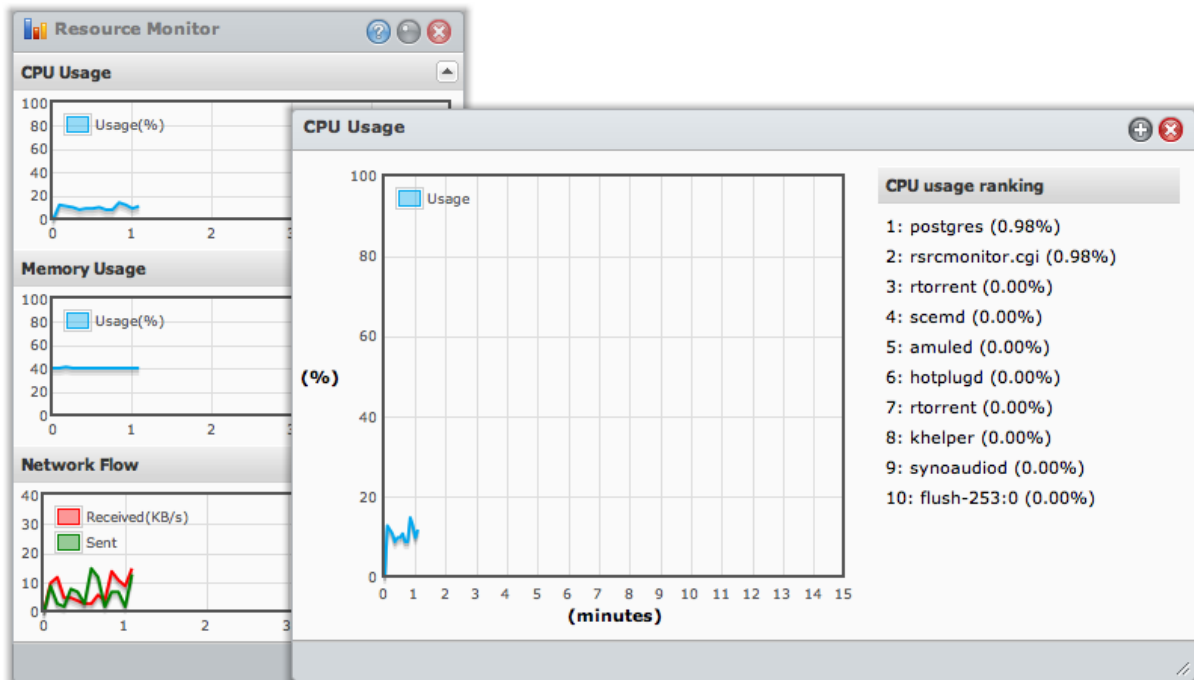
Resource Monitor

CPU Usage

100
80
60
40
20
0

Usage(%)

0 1 2 3

Memory Usage

100
80
60
40
20
0

Usage(%)

0 1 2 3

Network Flow

40
30
20
10
0

Received(KB/s)
Sent

0 1 2 3

CPU Usage

100
80
60
40
20
0

Usage

(%)

0 1 2 3 4 5 6 7 8 9 10 11 12 13 14 15

(minutes)

CPU usage ranking

1: postgres (0.98%)
2: rsrcmonitor.cgi (0.98%)
3: rtorrent (0.00%)
4: scemd (0.00%)
5: amuled (0.00%)
6: hotplugd (0.00%)
7: rtorrent (0.00%)
8: khelper (0.00%)
9: synoaudiod (0.00%)
10: flush-253:0 (0.00%)